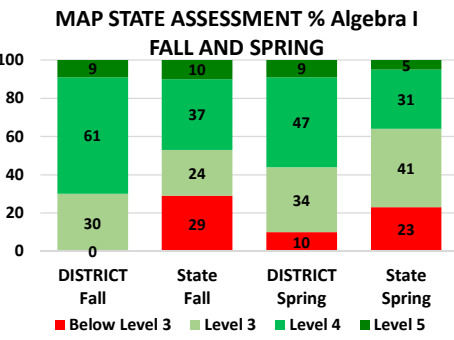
MAP STATE ASSESSMENT % Algebra I
FALL AND SPRING

100
80
60
40
20
0

9
61
30
0

10
37
24
29

9
47
34
10

5
31
41
23

DISTRICT Fall
State Fall
DISTRICT Spring
State Spring

Below Level 3
Level 3
Level 4
Level 5